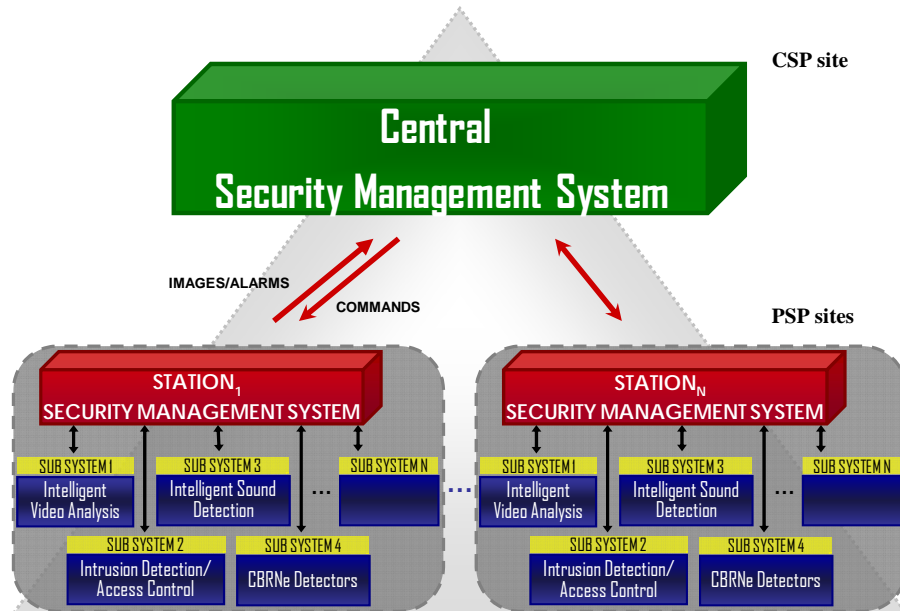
CSP site

Central
Security Management System

IMAGES/ALARMS

COMMANDS

PSP sites

STATION$_1$
SECURITY MANAGEMENT SYSTEM

SUB SYSTEM 1
Intelligent Video Analysis

SUB SYSTEM 3
Intelligent Sound Detection

...

SUB SYSTEM N

SUB SYSTEM 2
Intrusion Detection/ Access Control

SUB SYSTEM 4
CBRNe Detectors

...

STATION$_N$
SECURITY MANAGEMENT SYSTEM

SUB SYSTEM 1
Intelligent Video Analysis

SUB SYSTEM 3
Intelligent Sound Detection

...

SUB SYSTEM N

SUB SYSTEM 2
Intrusion Detection/ Access Control

SUB SYSTEM 4
CBRNe Detectors